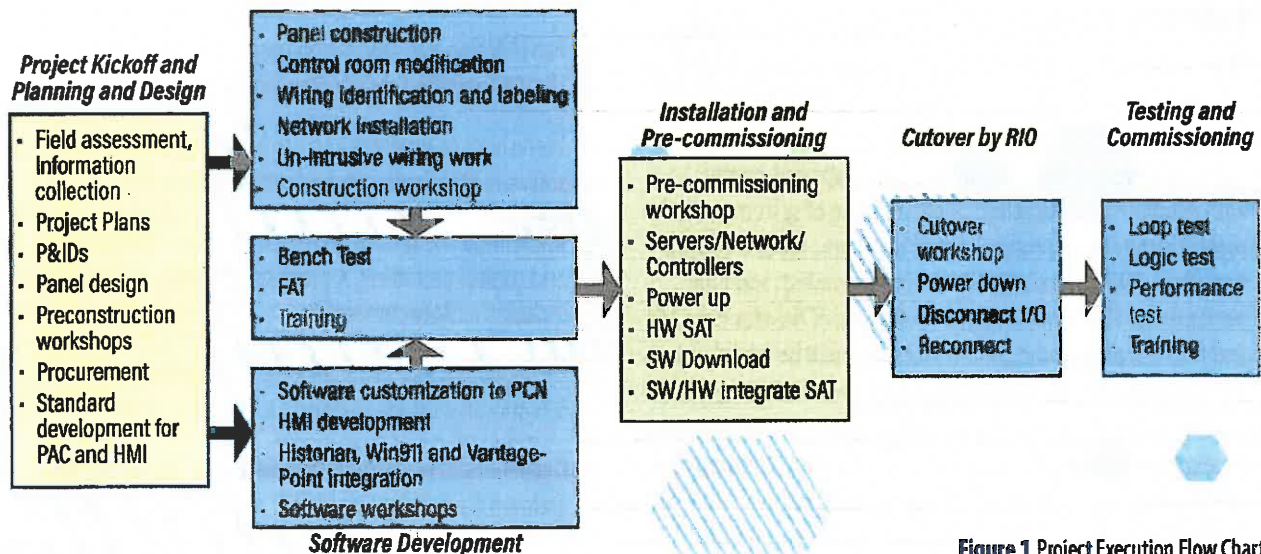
Project Kickoff and Planning and Design

- Field assessment, Information collection
- Project Plans
- P&IDs
- Panel design
- Preconstruction workshops
- Procurement
- Standard development for PAC and HMI

- Panel construction
- Control room modification
- Wiring identification and labeling
- Network installation
- Un-intrusive wiring work
- Construction workshop

- Bench Test
- FAT
- Training

- Software customization to PCN
- HMI development
- Historian, Win911 and Vantage-Point integration
- Software workshops

Software Development

Installation and Pre-commissioning

- Pre-commissioning workshop
- Servers/Network/ Controllers
- Power up
- HW SAT
- SW Download
- SW/HW integrate SAT

Cutover by RIO

- Cutover workshop
- Power down
- Disconnect I/O
- Reconnect

Testing and Commissioning

- Loop test
- Logic test
- Performance test
- Training

Figure 1 Project Execution Flow Chart